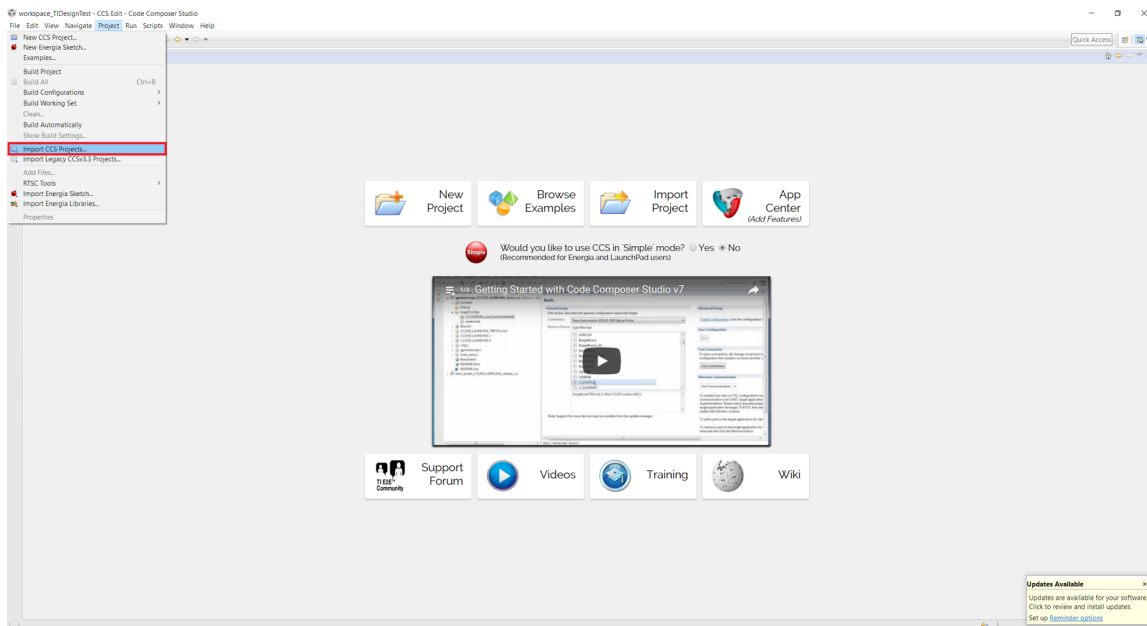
workspace_TIDesignTest - CCS Edit - Code Composer Studio

File Edit View Navigate Project Run Scripts Window Help

Quick Access

New CCS Project...
New Energia Sketch...
Examples...
Build Project
Build All Ctrl+B
Build Configurations
Build Working Set
Clean...
Build Automatically
Show Build Settings...
Import CCS Projects...
Import Legacy CCSv3.3 Projects...
Add Files...
RTSC Tools
Import Energia Sketch...
Import Energia Libraries...
Properties

New Project

Browse Examples

Import Project

App Center (Add Features)

Simple

Would you like to use CCS in 'Simple' mode? Yes No
(Recommended for Energia and LaunchPad users)

1/3 Getting Started with Code Composer Studio v7

TI E2E Community

Support Forum

Videos

Training

Wiki

Updates Available
Updates are available for your software
Click to review and install updates.
Set up Reminder options